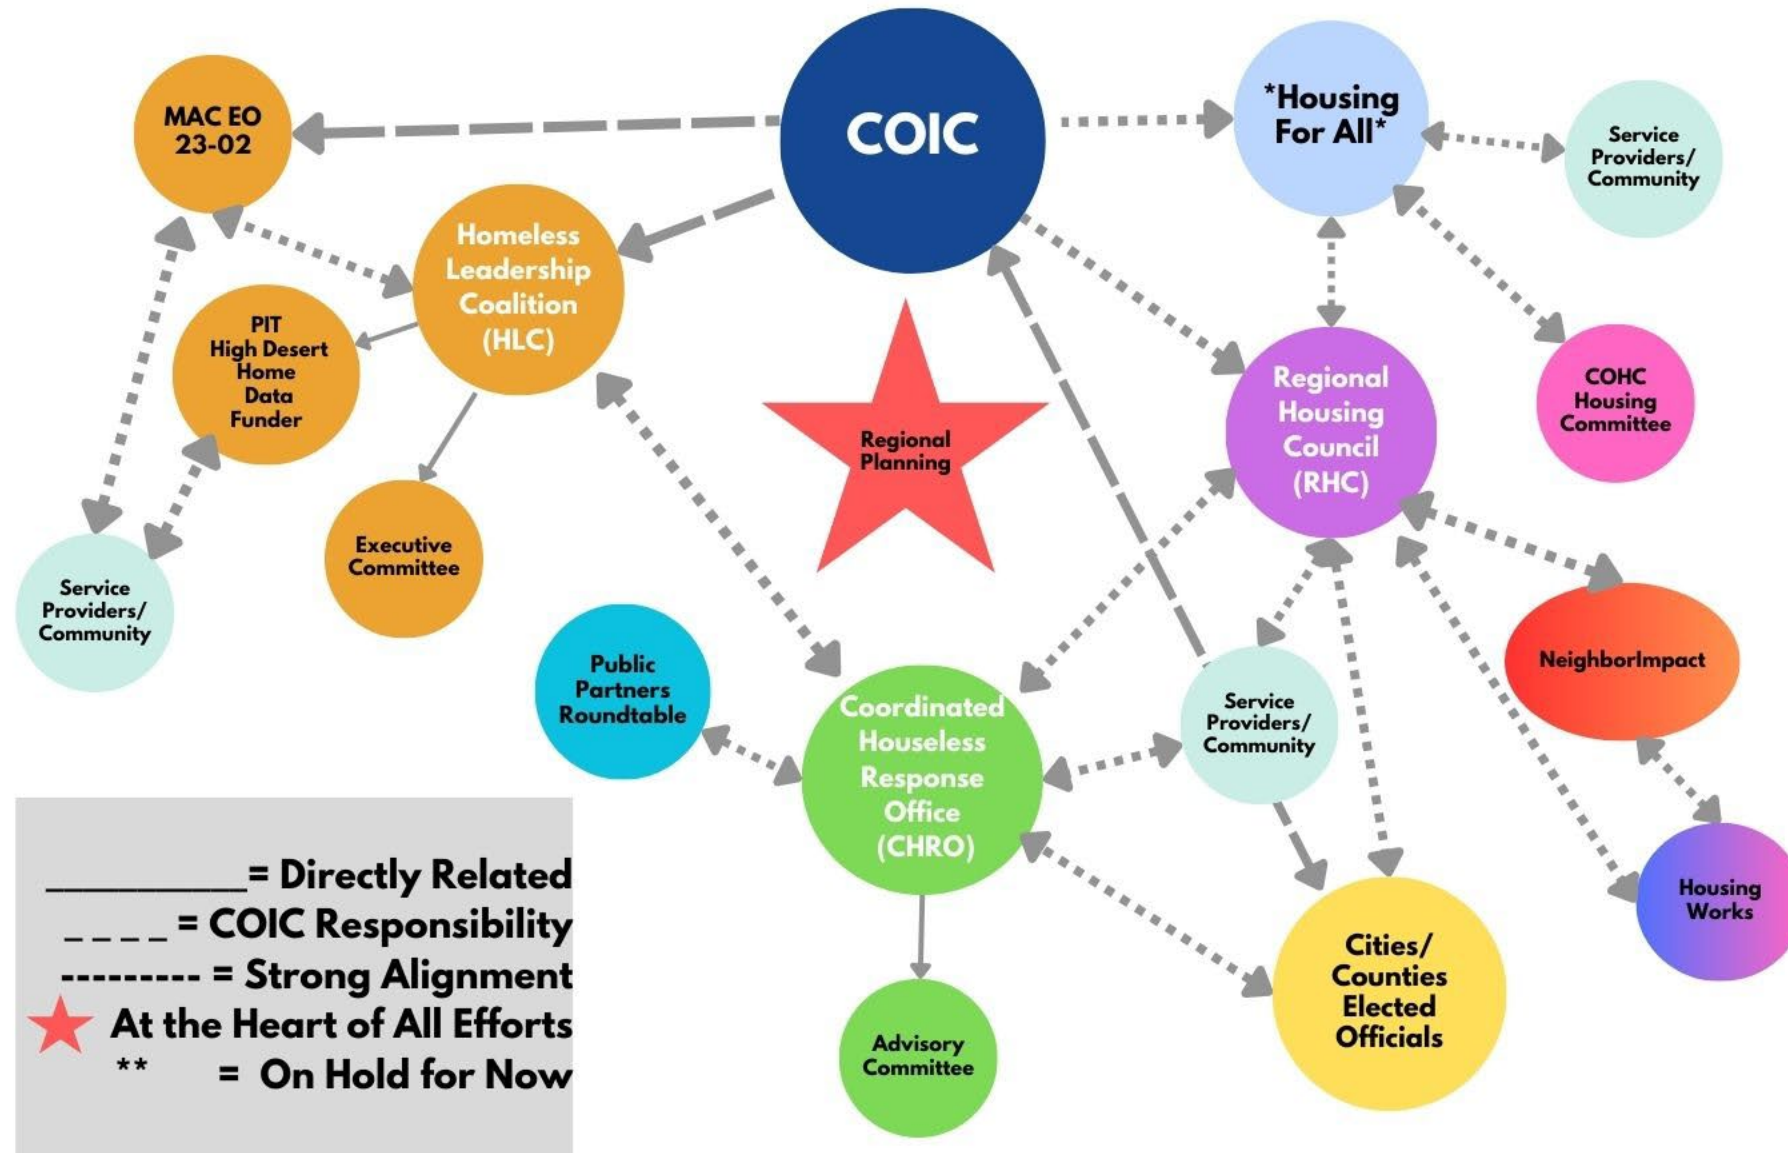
MAC EO 23-02

COIC

*Housing For All*

Service Providers/ Community

Homeless Leadership Coalition (HLC)

PIT High Desert Home Data Funder

Regional Planning

Regional Housing Council (RHC)

COHC Housing Committee

Executive Committee

Service Providers/ Community

Public Partners Roundtable

Coordinated Houseless Response Office (CHRO)

Service Providers/ Community

NeighborImpact

Housing Works

Cities/ Counties Elected Officials

Advisory Committee

__________= Directly Related
_ _ _ _ = COIC Responsibility
--------- = Strong Alignment
At the Heart of All Efforts
** = On Hold for Now